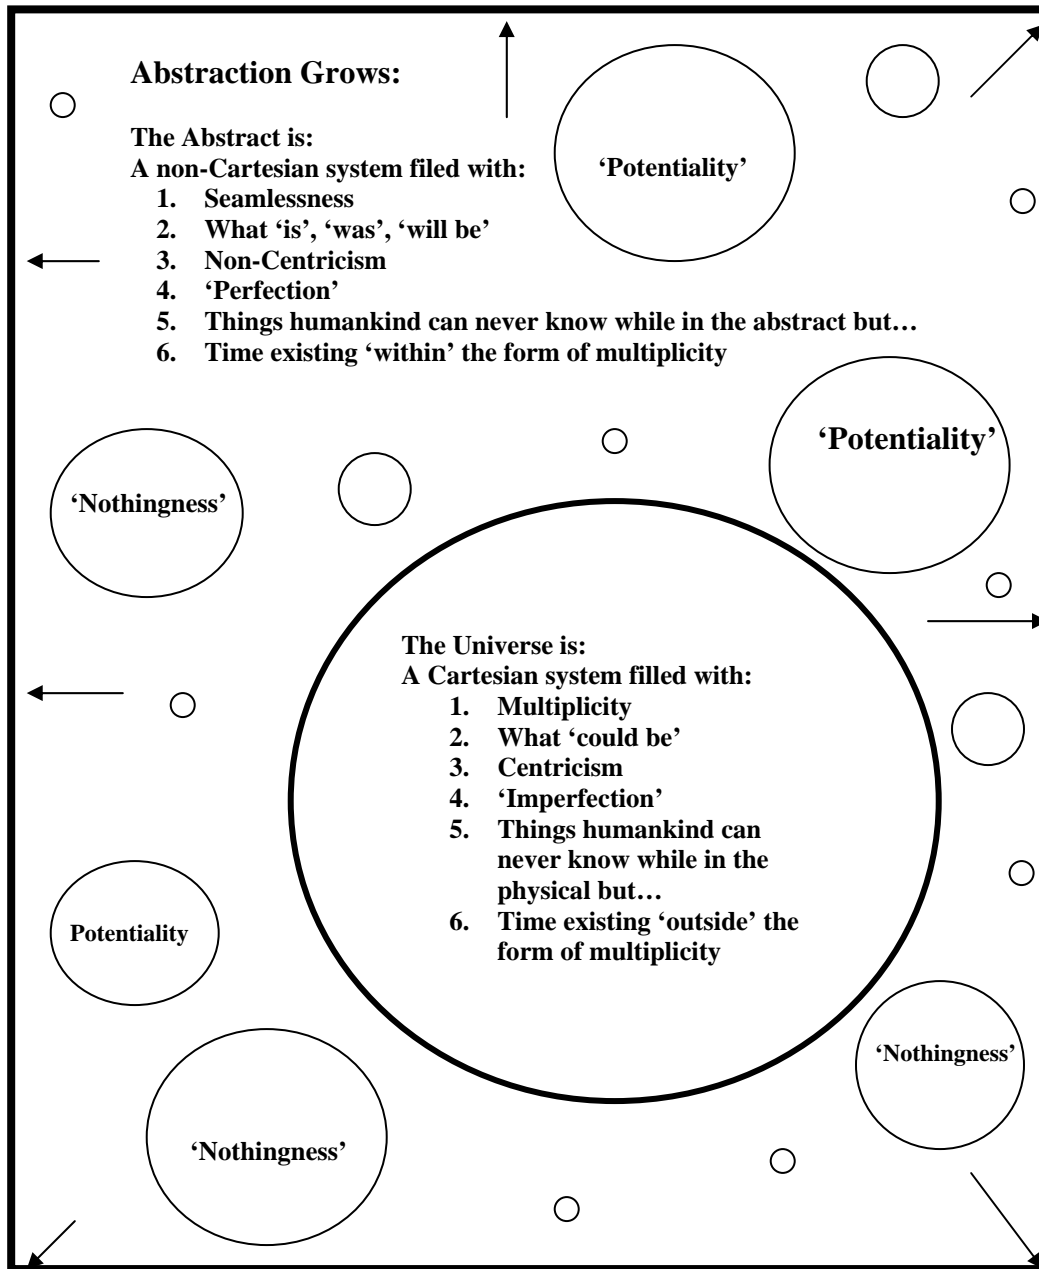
Abstraction Grows:

The Abstract is:
A non-Cartesian system filed with:
1. Seamlessness
2. What 'is', 'was', 'will be'
3. Non-Centricism
4. 'Perfection'
5. Things humankind can never know while in the abstract but…
6. Time existing 'within' the form of multiplicity

'Potentiality'

'Potentiality'

'Nothingness'

The Universe is:
A Cartesian system filled with:
1. Multiplicity
2. What 'could be'
3. Centricism
4. 'Imperfection'
5. Things humankind can never know while in the physical but…
6. Time existing 'outside' the form of multiplicity

Potentiality

'Nothingness'

'Nothingness'